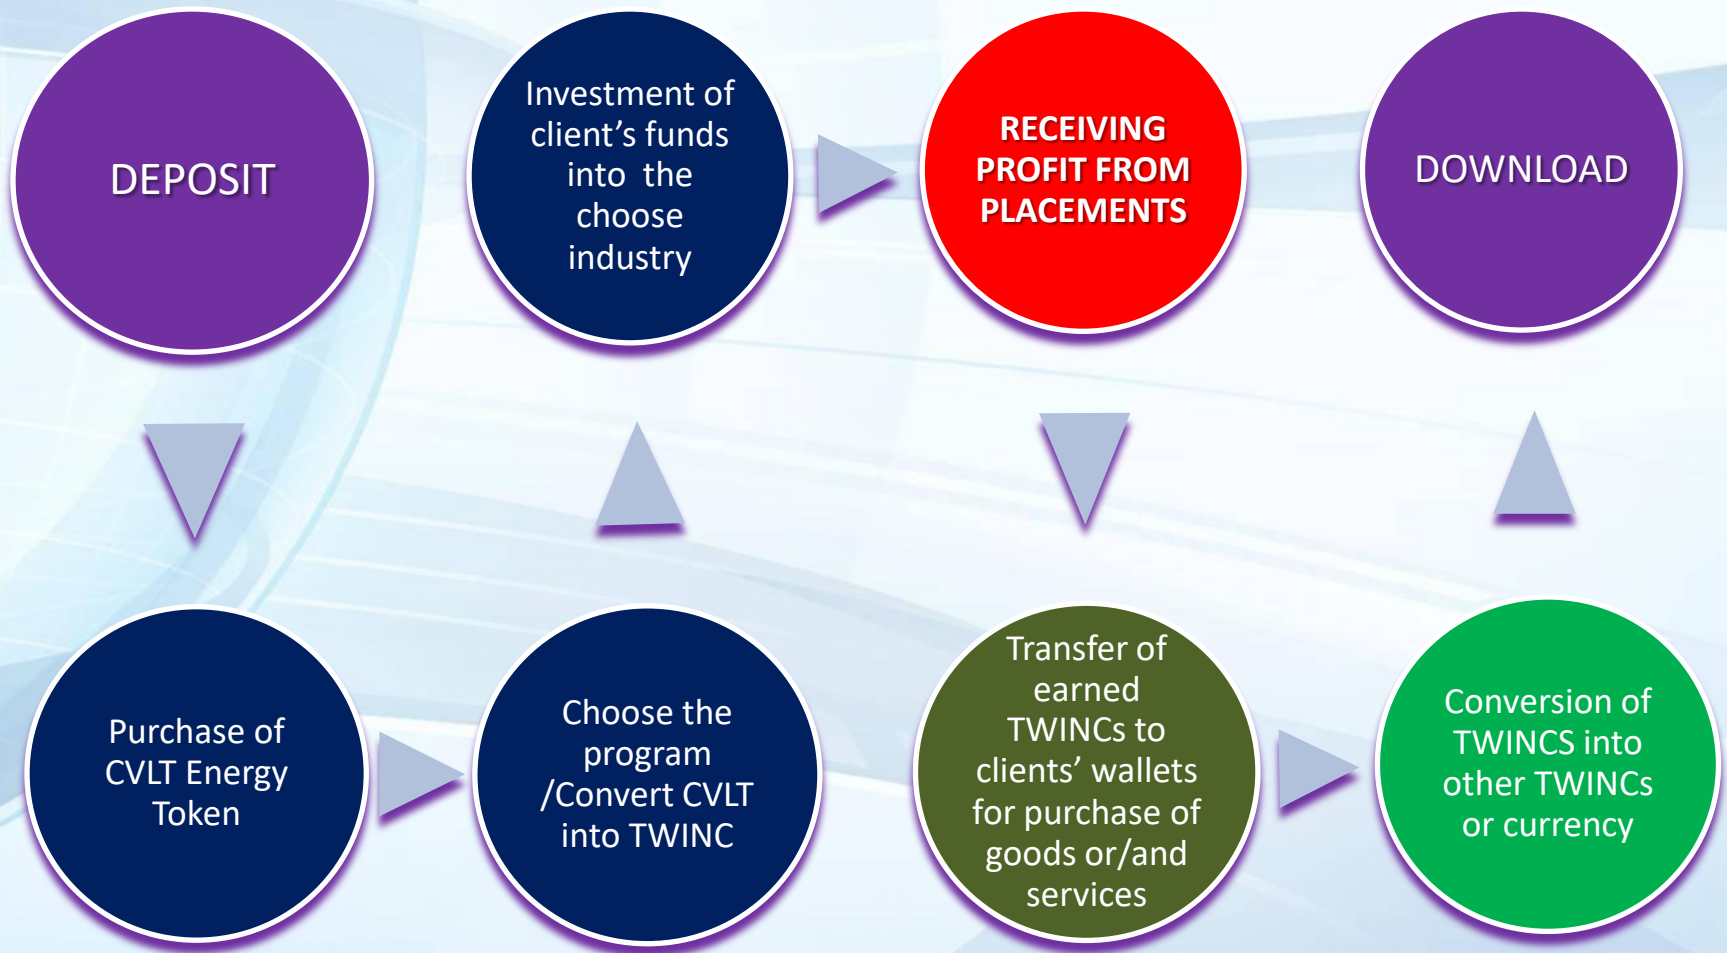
DEPOSIT

Purchase of CVLT Energy Token

Choose the program /Convert CVLT into TWINC

Investment of client's funds into the choose industry

RECEIVING PROFIT FROM PLACEMENTS

Transfer of earned TWINCs to clients' wallets for purchase of goods or/and services

Conversion of TWINCS into other TWINCs or currency

DOWNLOAD